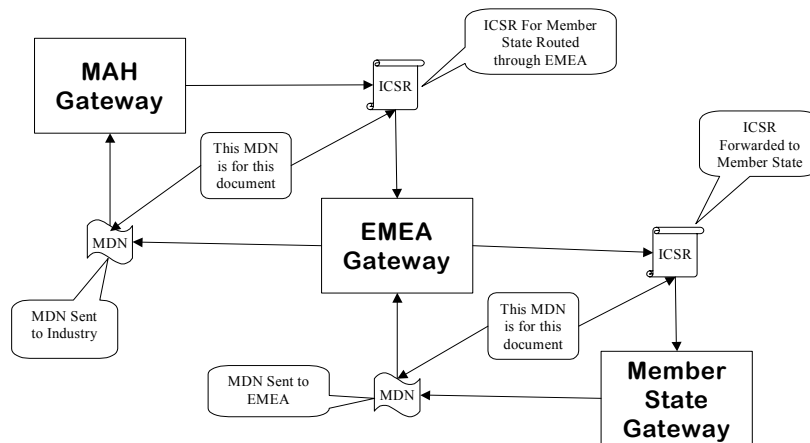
MAH Gateway

ICSR

ICSR For Member State Routed through EMEA

This MDN is for this document

MDN

MDN Sent to Industry

EMEA Gateway

ICSR Forwarded to Member State

ICSR

This MDN is for this document

MDN Sent to EMEA

MDN

Member State Gateway